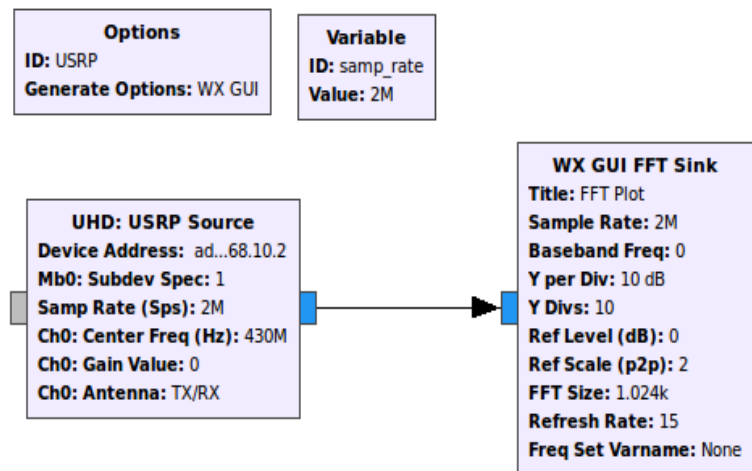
**Options**
**ID:** USRP
**Generate Options:** WX GUI

**Variable**
**ID:** samp_rate
**Value:** 2M

**UHD: USRP Source**
**Device Address:** ad...68.10.2
**Mb0: Subdev Spec:** 1
**Samp Rate (Sps):** 2M
**Ch0: Center Freq (Hz):** 430M
**Ch0: Gain Value:** 0
**Ch0: Antenna:** TX/RX

**WX GUI FFT Sink**
**Title:** FFT Plot
**Sample Rate:** 2M
**Baseband Freq:** 0
**Y per Div:** 10 dB
**Y Divs:** 10
**Ref Level (dB):** 0
**Ref Scale (p2p):** 2
**FFT Size:** 1.024k
**Refresh Rate:** 15
**Freq Set Varname:** None